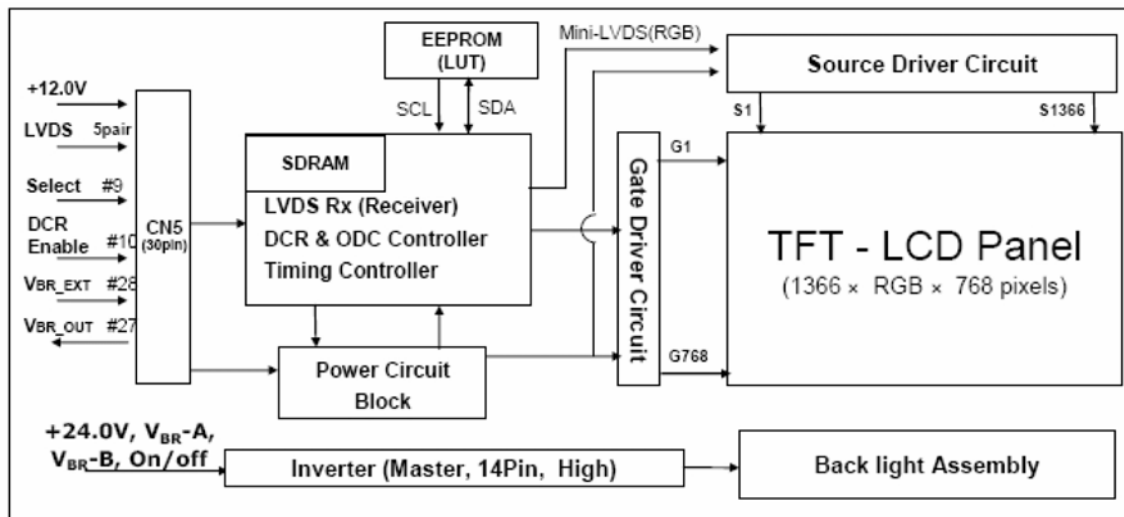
+12.0V
LVDS 5pair
Select #9
DCR Enable #10
$V_{BR\_EXT}$ #28
$V_{BR\_OUT}$ #27
CN5 (30pin)
EEPROM (LUT)
SCL
SDA
Mini-LVDS(RGB)
SDRAM
LVDS Rx (Receiver)
DCR & ODC Controller
Timing Controller
Source Driver Circuit
S1
S1366
G1
Gate Driver Circuit
G768
TFT - LCD Panel
(1366 × RGB × 768 pixels)
Power Circuit Block
+24.0V, $V_{BR}$-A, $V_{BR}$-B, On/off
Inverter (Master, 14Pin, High)
Back light Assembly